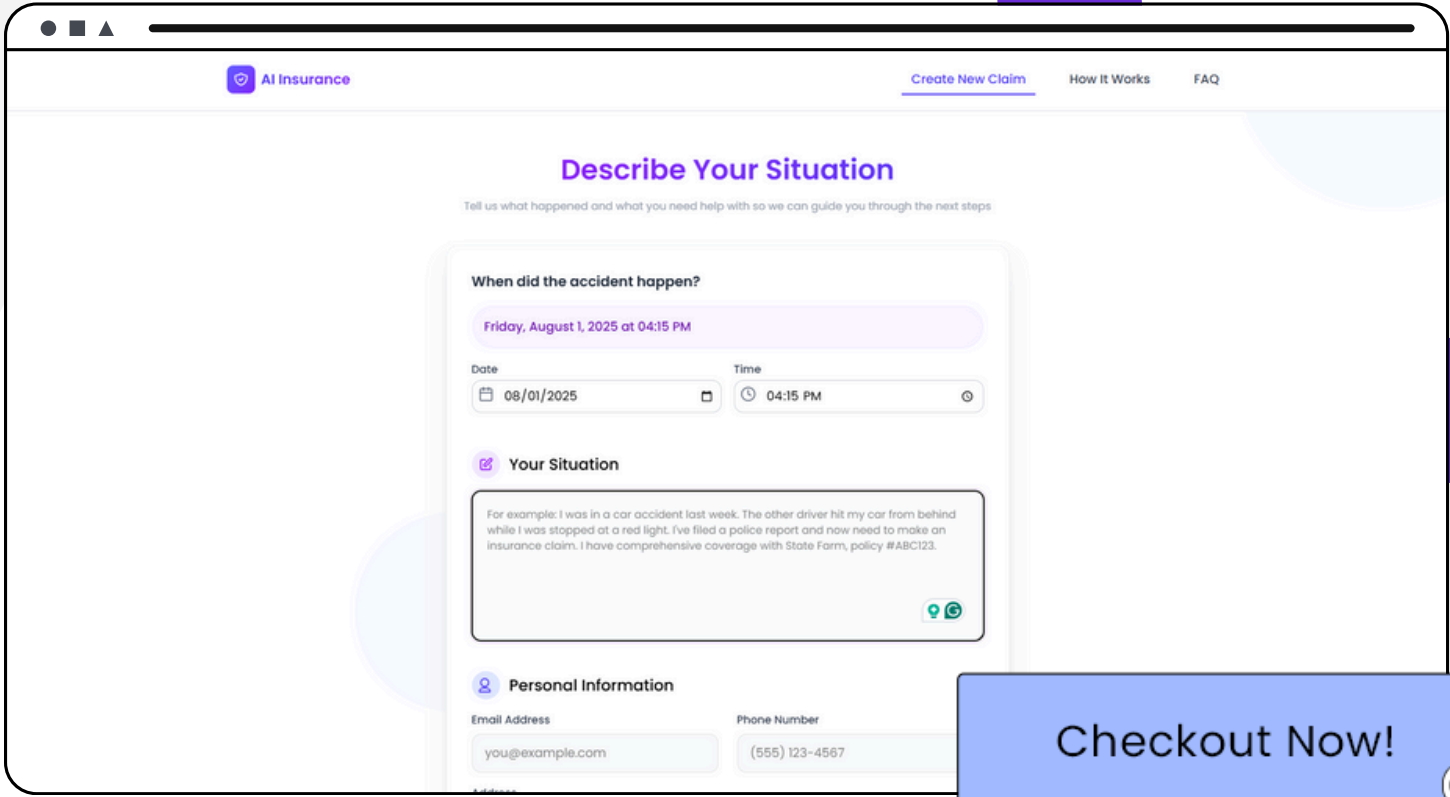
AI Insurance

Create New Claim How It Works FAQ

Describe Your Situation

Tell us what happened and what you need help with so we can guide you through the next steps

When did the accident happen?

Friday, August 1, 2025 at 04:15 PM

Date
08/01/2025

Time
04:15 PM

Your Situation

For example: I was in a car accident last week. The other driver hit my car from behind while I was stopped at a red light. I've filed a police report and now need to make an insurance claim. I have comprehensive coverage with State Farm, policy #ABC123.

Personal Information

Email Address
you@example.com

Phone Number
(555) 123-4567

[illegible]

Checkout Now!